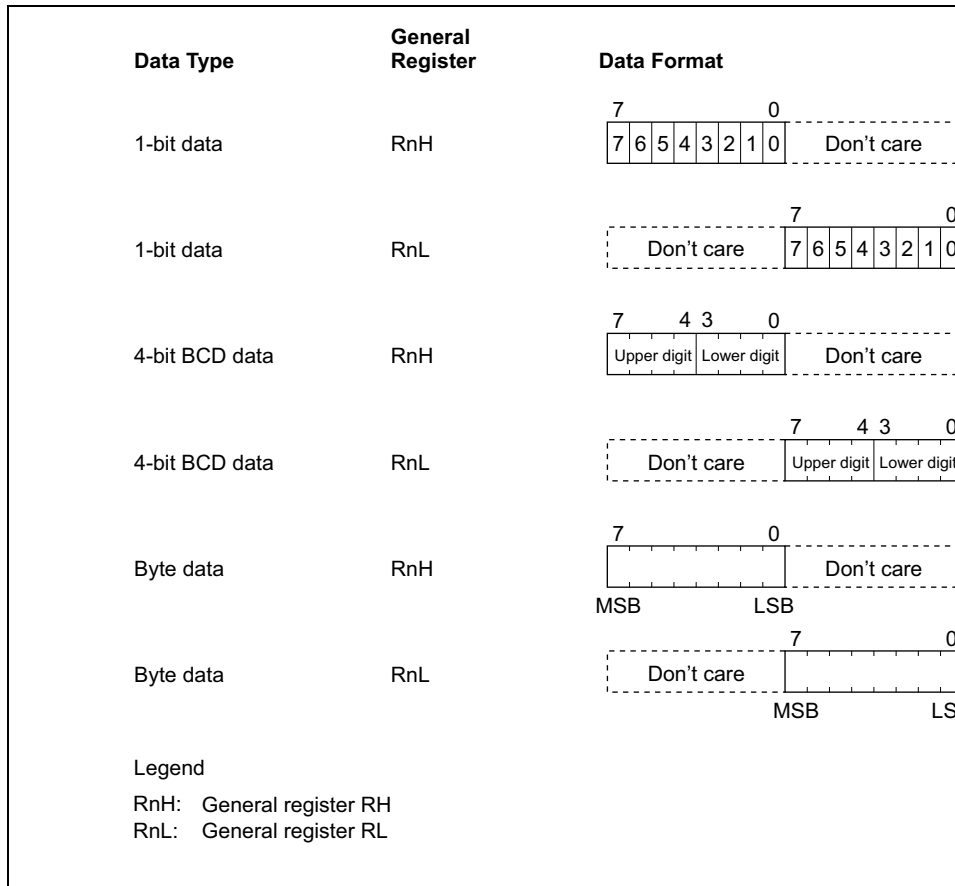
| Data Type | General Register | Data Format |
|---|---|---|
| 1-bit data | RnH | 7 0 7 6 5 4 3 2 1 0 Don't care |
| 1-bit data | RnL | 7 0 Don't care 7 6 5 4 3 2 1 0 |
| 4-bit BCD data | RnH | 7 4 3 0 Upper digit Lower digit Don't care |
| 4-bit BCD data | RnL | 7 4 3 0 Don't care Upper digit Lower digi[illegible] |
| Byte data | RnH | 7 0 Don't care MSB LSB |
| Byte data | RnL | 7 0 Don't care MSB LS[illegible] |

Legend

RnH: General register RH
RnL: General register RL